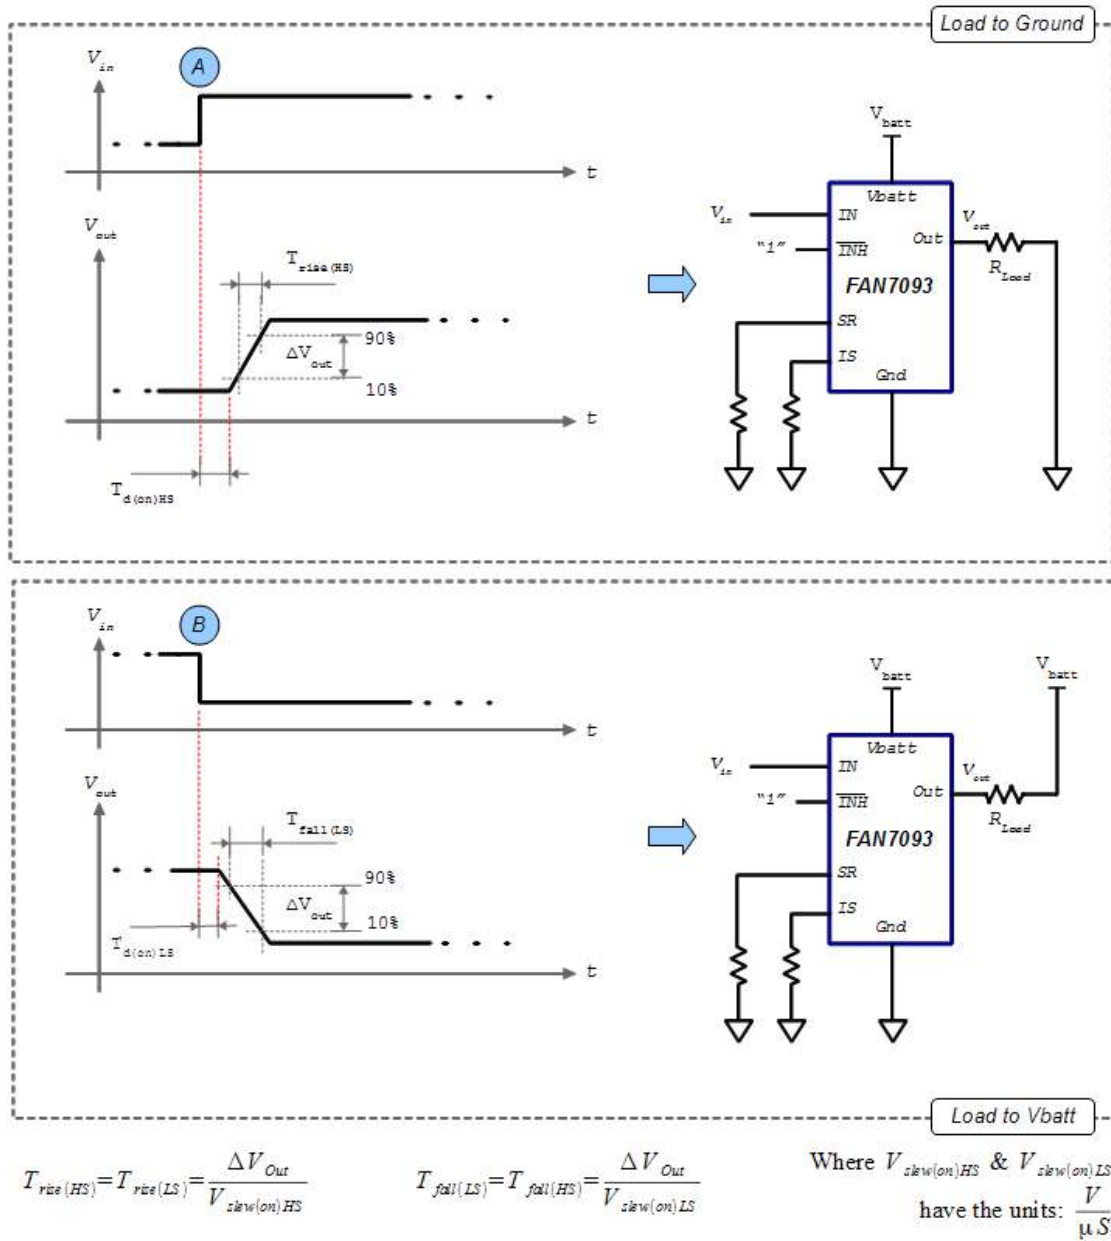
Load to Ground

$V_{in}$

A

t

$V_{out}$

$T_{rise(HS)}$

90%

$\Delta V_{out}$

10%

t

$T_{d(on)HS}$

$V_{batt}$

Vbatt

$V_{in}$

IN

"1"

$\overline{INH}$

Out

$V_{out}$

$R_{Load}$

FAN7093

SR

IS

Gnd

$V_{in}$

B

t

$V_{out}$

$T_{fall(LS)}$

90%

$\Delta V_{out}$

10%

$T_{d(on)LS}$

t

$V_{batt}$

$V_{batt}$

Vbatt

$V_{in}$

IN

"1"

$\overline{INH}$

Out

$V_{out}$

$R_{Load}$

FAN7093

SR

IS

Gnd

Load to Vbatt

$T_{rise(HS)}=T_{rise(LS)}=\frac{\Delta V_{Out}}{V_{slew(on)HS}}$

$T_{fall(LS)}=T_{fall(HS)}=\frac{\Delta V_{Out}}{V_{slew(on)LS}}$

Where $V_{slew(on)HS}$ & $V_{slew(on)LS}$ have the units: $\frac{V}{\mu S}$